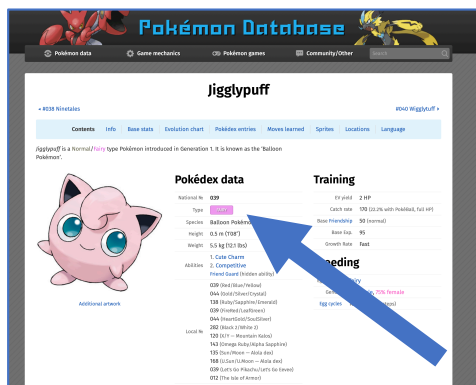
Pokémon Database

Pokémon data  Game mechanics  Pokémon games  Community/Other  Search

Jigglypuff

« #038 Ninetales

#040 Wigglytuff »

Contents  Info  Base stats  Evolution chart  Pokédex entries  Moves learned  Sprites  Locations  Language

Jigglypuff is a Normal/Fairy type Pokémon introduced in Generation 1. It is known as the 'Balloon Pokémon'.

Additional artwork

Pokédex data

| | |
|---|---|
| National № | 039 |
| Type | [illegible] |
| Species | Balloon Pokémon |
| Height | 0.5 m (1′08″) |
| Weight | 5.5 kg (12.1 lbs) |
| Abilities | 1. Cute Charm 2. Competitive Friend Guard (hidden ability) |
| Local № | 039 (Red/Blue/Yellow) 044 (Gold/Silver/Crystal) 138 (Ruby/Sapphire/Emerald) 039 (FireRed/LeafGreen) 044 (HeartGold/SoulSilver) 282 (Black 2/White 2) 120 (X/Y — Mountain Kalos) 143 (Omega Ruby/Alpha Sapphire) 135 (Sun/Moon — Alola dex) 158 (U.Sun/U.Moon — Alola dex) 039 (Let's Go Pikachu/Let's Go Eevee) 072 (The Isle of Armor) |

Training

| | |
|---|---|
| EV yield | 2 HP |
| Catch rate | 170 (22.2% with PokéBall, full HP) |
| Base Friendship | 50 (normal) |
| Base Exp. | 95 |
| Growth Rate | Fast |

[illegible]eeding

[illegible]ry

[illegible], 75% female

Egg cycles